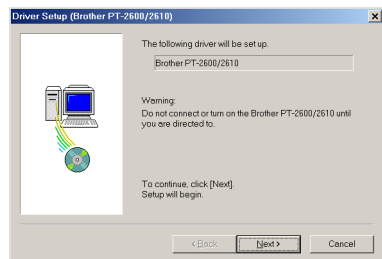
Driver Setup (Brother PT-2600/2610)

The following driver will be set up.

Brother PT-2600/2610

Warning:
Do not connect or turn on the Brother PT-2600/2610 until you are directed to.

To continue, click [Next].
Setup will begin.

< Back

Next >

Cancel